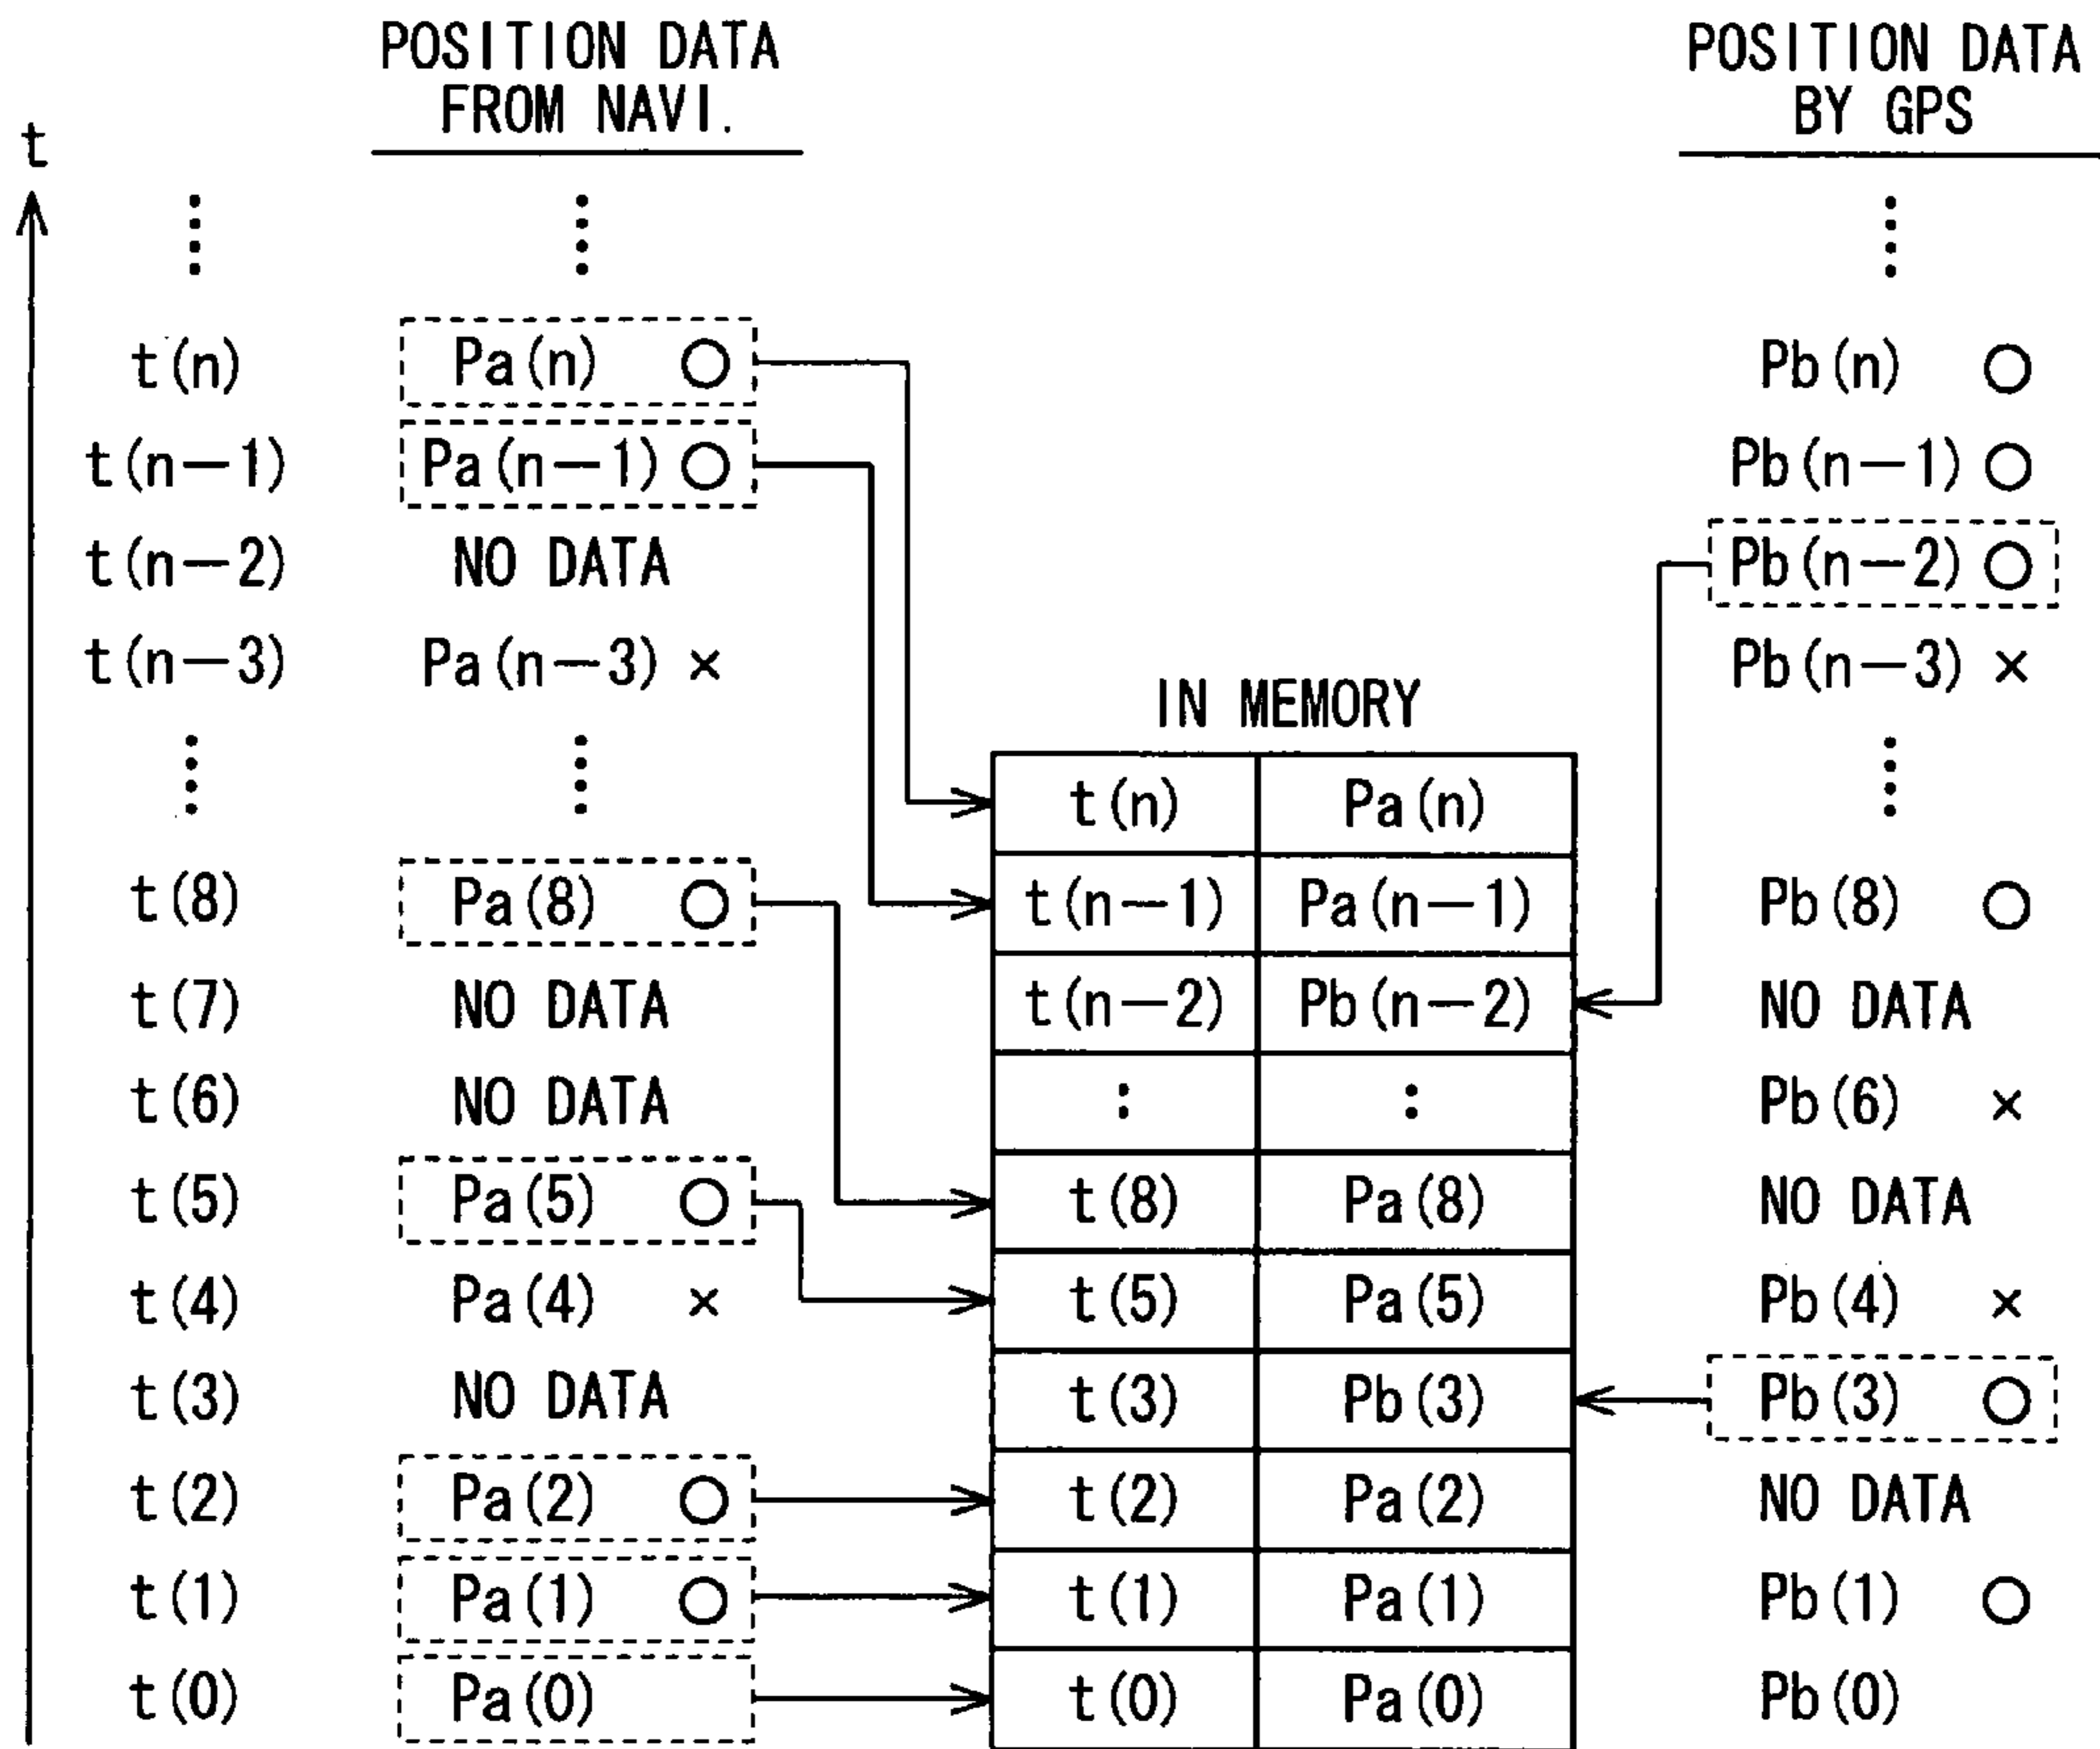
POSITION DATA FROM NAVI.

POSITION DATA BY GPS

t

⋮ ⋮ ⋮

t(n) Pa(n) ○ Pb(n) ○
t(n−1) Pa(n−1) ○ Pb(n−1) ○
t(n−2) NO DATA Pb(n−2) ○
t(n−3) Pa(n−3) × Pb(n−3) ×

⋮ ⋮ ⋮

t(8) Pa(8) ○ Pb(8) ○
t(7) NO DATA NO DATA
t(6) NO DATA Pb(6) ×
t(5) Pa(5) ○ NO DATA
t(4) Pa(4) × Pb(4) ×
t(3) NO DATA Pb(3) ○
t(2) Pa(2) ○ NO DATA
t(1) Pa(1) ○ Pb(1) ○
t(0) Pa(0) Pb(0)

IN MEMORY

| t(n) | Pa(n) |
|---|---|
| t(n−1) | Pa(n−1) |
| t(n−2) | Pb(n−2) |
| : | : |
| t(8) | Pa(8) |
| t(5) | Pa(5) |
| t(3) | Pb(3) |
| t(2) | Pa(2) |
| t(1) | Pa(1) |
| t(0) | Pa(0) |